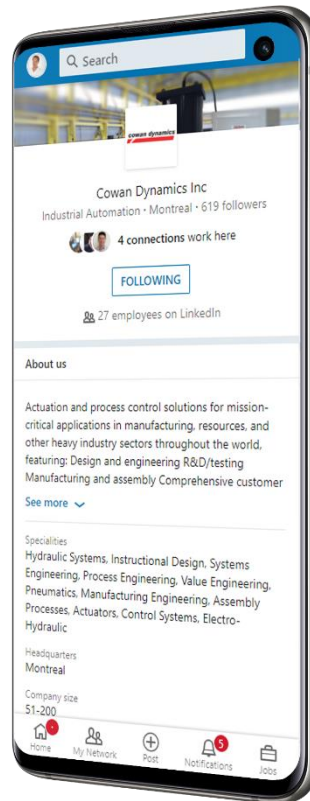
Search

cowan dynamics

Cowan Dynamics Inc

Industrial Automation • Montreal • 619 followers

4 connections work here

FOLLOWING

27 employees on LinkedIn

About us

Actuation and process control solutions for mission-critical applications in manufacturing, resources, and other heavy industry sectors throughout the world, featuring: Design and engineering R&D/testing Manufacturing and assembly Comprehensive customer

See more

Specialities
Hydraulic Systems, Instructional Design, Systems Engineering, Process Engineering, Value Engineering, Pneumatics, Manufacturing Engineering, Assembly Processes, Actuators, Control Systems, Electro-Hydraulic

Headquarters
Montreal

Company size
51-200

Home My Network Post 5 Notifications Jobs